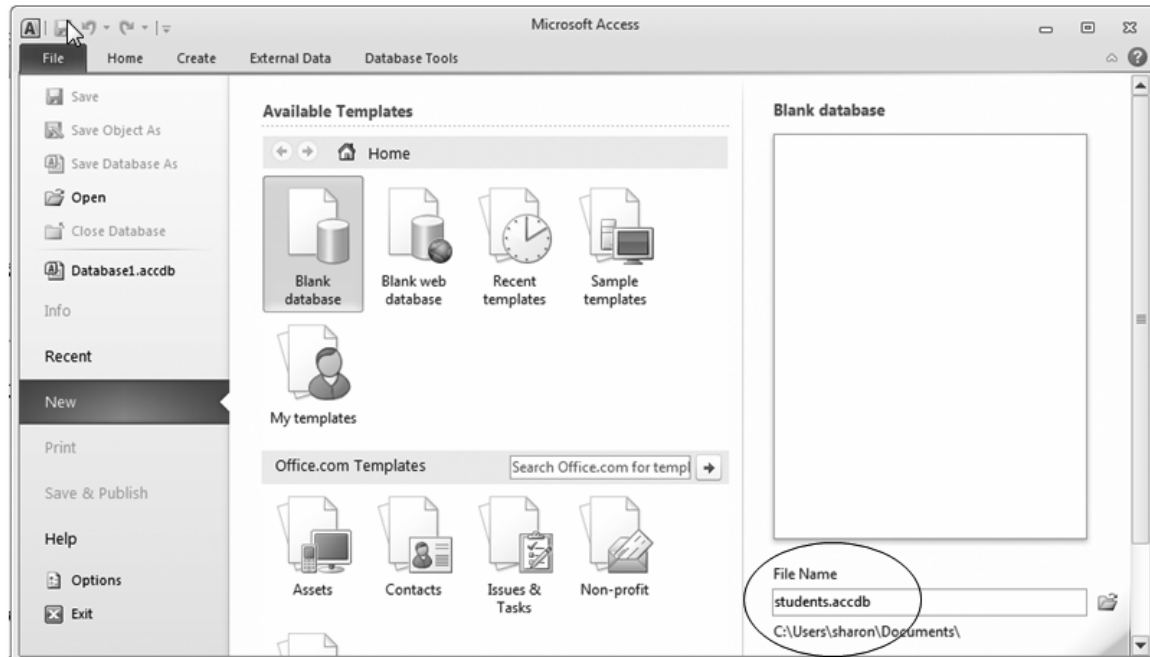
Microsoft Access

File Home Create External Data Database Tools

Save
Save Object As
Save Database As
Open
Close Database
Database1.accdb
Info
Recent
New
Print
Save & Publish
Help
Options
Exit

Available Templates

Home

Blank database
Blank web database
Recent templates
Sample templates
My templates

Office.com Templates

Search Office.com for templ

Assets
Contacts
Issues & Tasks
Non-profit

Blank database

File Name
students.accdb
C:\Users\sharon\Documents\